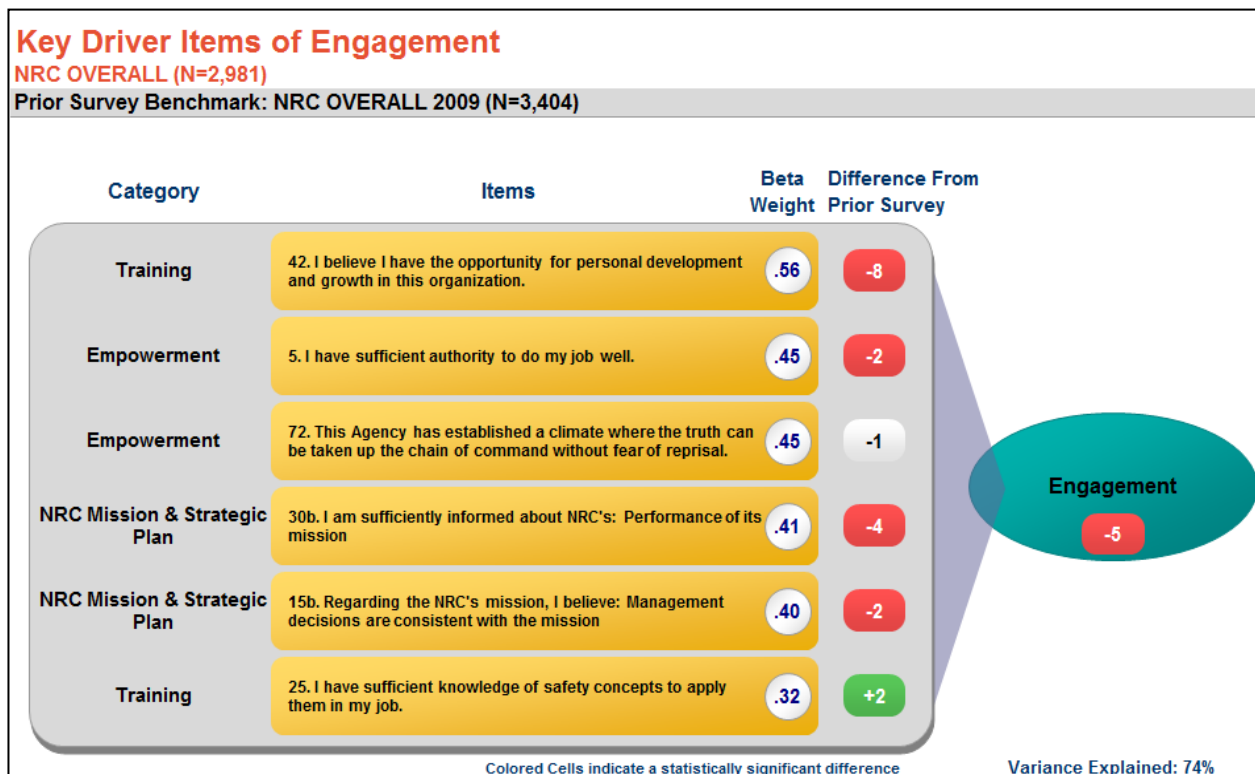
Key Driver Items of Engagement
NRC OVERALL (N=2,981)
Prior Survey Benchmark: NRC OVERALL 2009 (N=3,404)

| Category | Items | Beta Weight | Difference From Prior Survey |
|---|---|---|---|
| Training | 42. I believe I have the opportunity for personal development and growth in this organization. | .56 | -8 |
| Empowerment | 5. I have sufficient authority to do my job well. | .45 | -2 |
| Empowerment | 72. This Agency has established a climate where the truth can be taken up the chain of command without fear of reprisal. | .45 | -1 |
| NRC Mission & Strategic Plan | 30b. I am sufficiently informed about NRC's: Performance of its mission | .41 | -4 |
| NRC Mission & Strategic Plan | 15b. Regarding the NRC's mission, I believe: Management decisions are consistent with the mission | .40 | -2 |
| Training | 25. I have sufficient knowledge of safety concepts to apply them in my job. | .32 | +2 |

Engagement
-5

Colored Cells indicate a statistically significant difference

Variance Explained: 74%